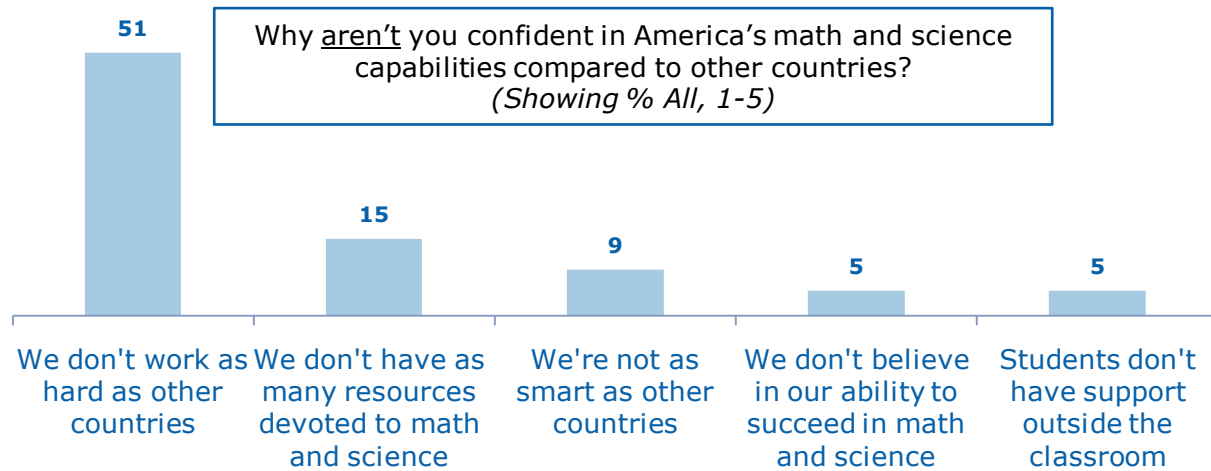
Why aren't you confident in America's math and science capabilities compared to other countries?
(Showing % All, 1-5)

51

15

9

5

5

We don't work as hard as other countries

We don't have as many resources devoted to math and science

We're not as smart as other countries

We don't believe in our ability to succeed in math and science

Students don't have support outside the classroom